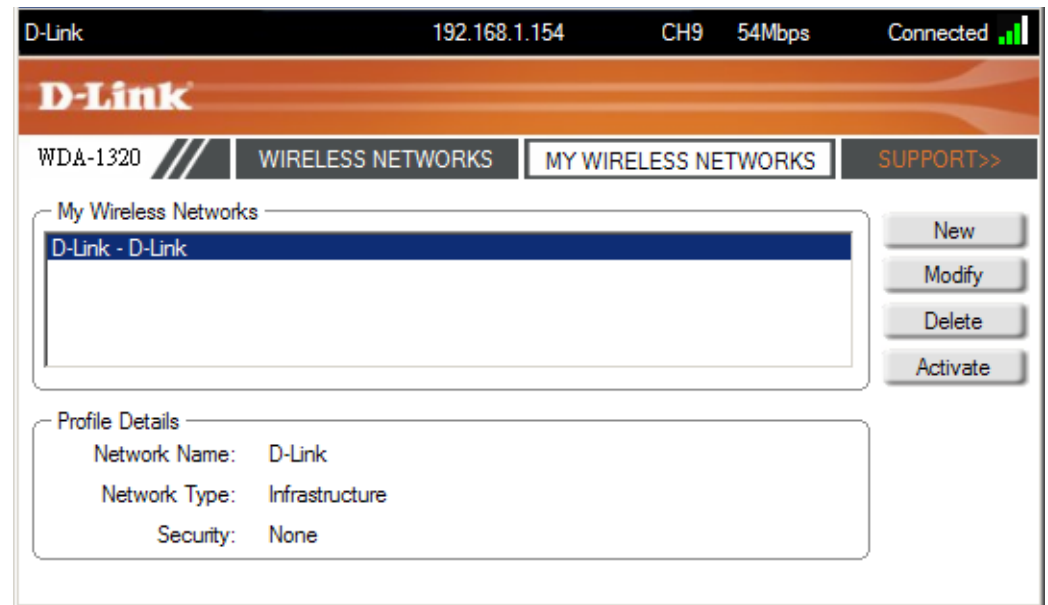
D-Link 192.168.1.154 CH9 54Mbps Connected

D-Link

WDA-1320

WIRELESS NETWORKS

MY WIRELESS NETWORKS

SUPPORT>>

My Wireless Networks

D-Link - D-Link

New

Modify

Delete

Activate

Profile Details

Network Name: D-Link

Network Type: Infrastructure

Security: None